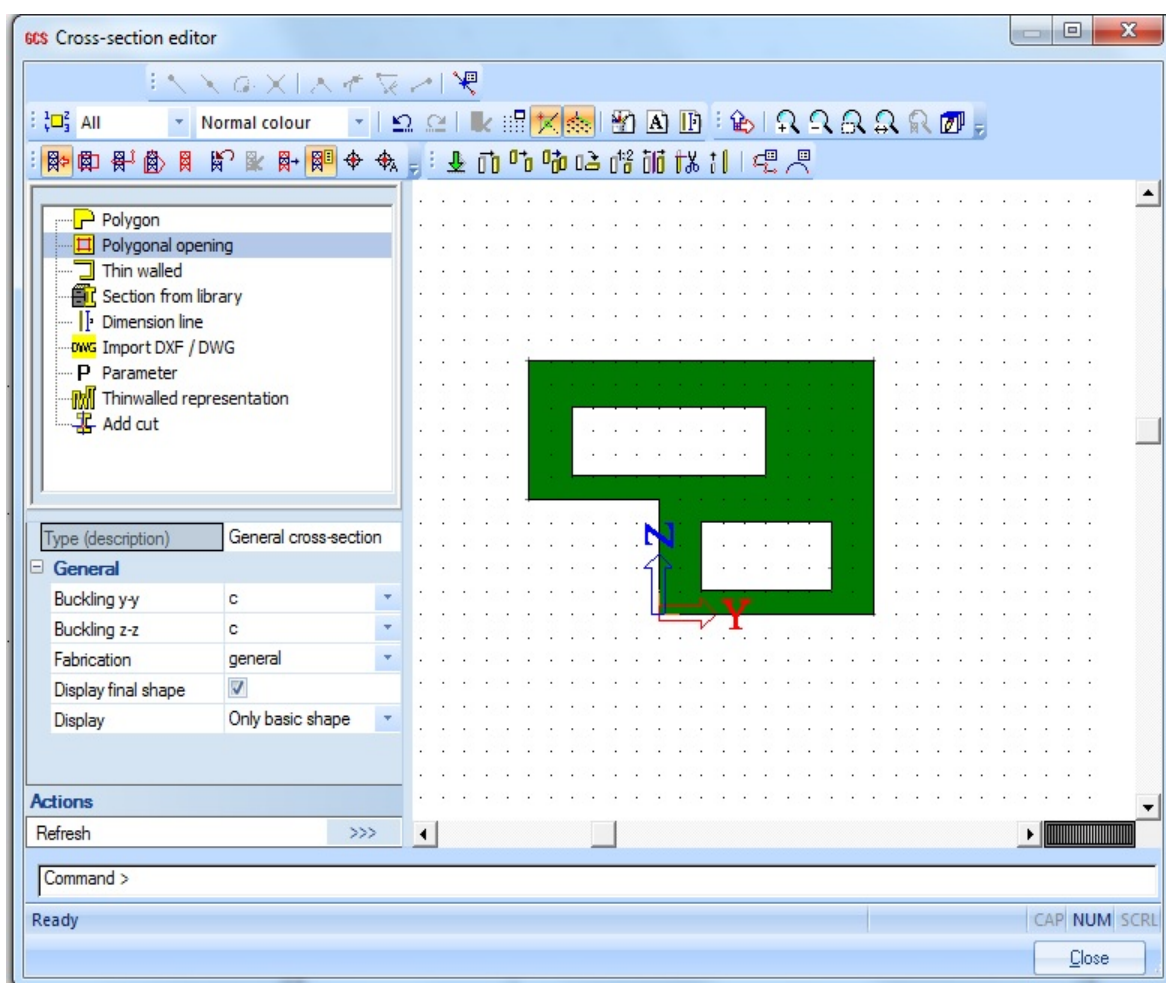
GCS Cross-section editor

All
Normal colour

Polygon
Polygonal opening
Thin walled
Section from library
Dimension line
DWG Import DXF / DWG
P Parameter
Thinwalled representation
Add cut

| Type (description) | General cross-section |
|---|---|
| General | |
| Buckling y-y | c |
| Buckling z-z | c |
| Fabrication | general |
| Display final shape | ☑ |
| Display | Only basic shape |

Actions
Refresh >>>

Z
Y

Command >
Ready
CAP NUM SCRL
Close